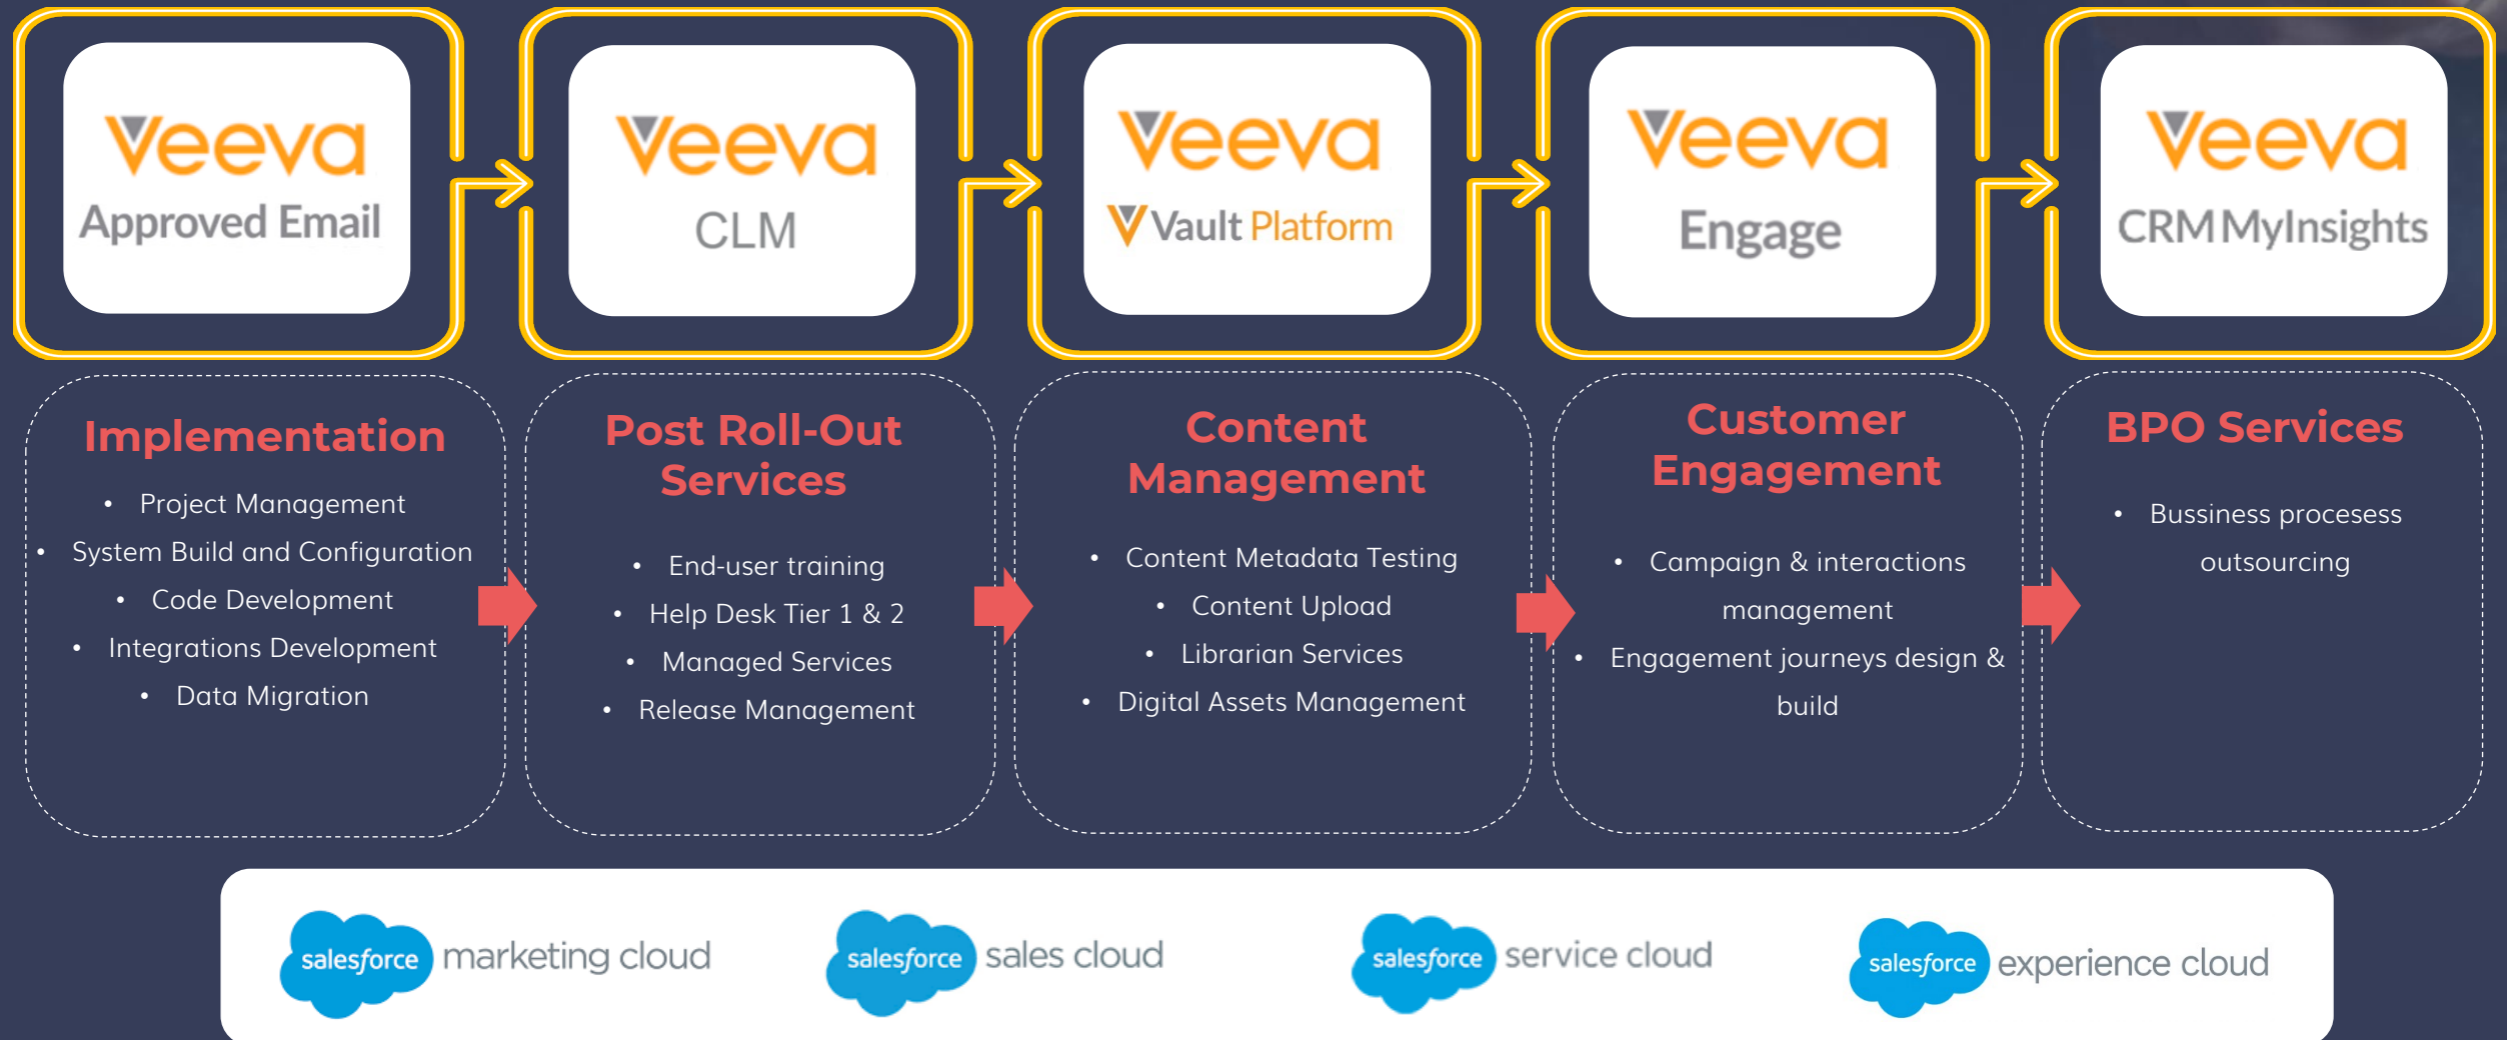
Veeva
Approved Email

Veeva
CLM

Veeva
Vault Platform

Veeva
Engage

Veeva
CRM MyInsights

Implementation

- Project Management
- System Build and Configuration
- Code Development
- Integrations Development
- Data Migration

Post Roll-Out Services

- End-user training
- Help Desk Tier 1 & 2
- Managed Services
- Release Management

Content Management

- Content Metadata Testing
- Content Upload
- Librarian Services
- Digital Assets Management

Customer Engagement

- Campaign & interactions management
- Engagement journeys design & build

BPO Services

- Bussiness processess outsourcing

salesforce marketing cloud

salesforce sales cloud

salesforce service cloud

salesforce experience cloud